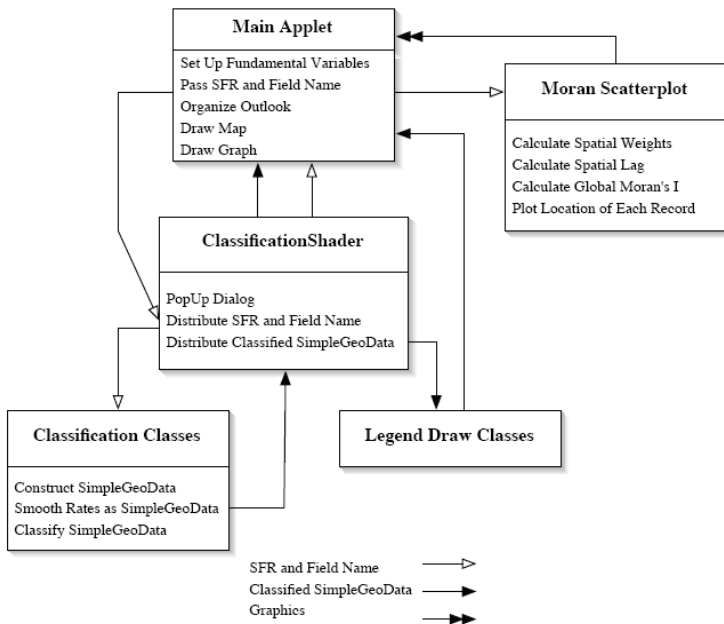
Main Applet

Set Up Fundamental Variables
Pass SFR and Field Name
Organize Outlook
Draw Map
Draw Graph

Moran Scatterplot

Calculate Spatial Weights
Calculate Spatial Lag
Calculate Global Moran's I
Plot Location of Each Record

ClassificationShader

PopUp Dialog
Distribute SFR and Field Name
Distribute Classified SimpleGeoData

Classification Classes

Construct SimpleGeoData
Smooth Rates as SimpleGeoData
Classify SimpleGeoData

Legend Draw Classes

SFR and Field Name
Classified SimpleGeoData
Graphics